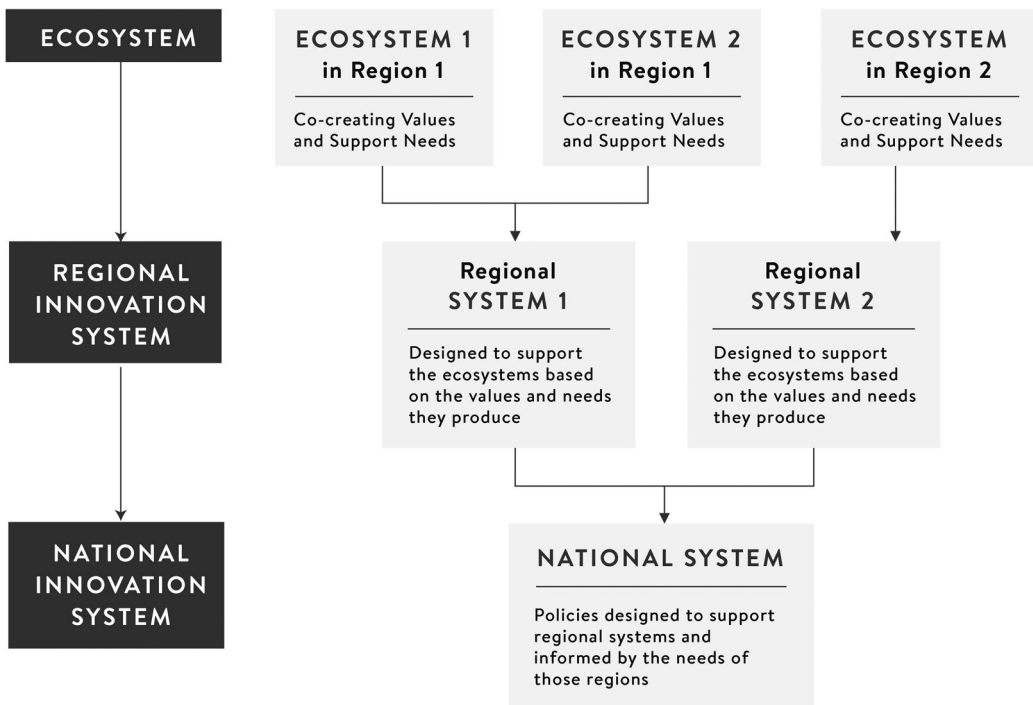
ECOSYSTEM

REGIONAL INNOVATION SYSTEM

NATIONAL INNOVATION SYSTEM

ECOSYSTEM 1 in Region 1

Co-creating Values and Support Needs

ECOSYSTEM 2 in Region 1

Co-creating Values and Support Needs

ECOSYSTEM in Region 2

Co-creating Values and Support Needs

Regional SYSTEM 1

Designed to support the ecosystems based on the values and needs they produce

Regional SYSTEM 2

Designed to support the ecosystems based on the values and needs they produce

NATIONAL SYSTEM

Policies designed to support regional systems and informed by the needs of those regions